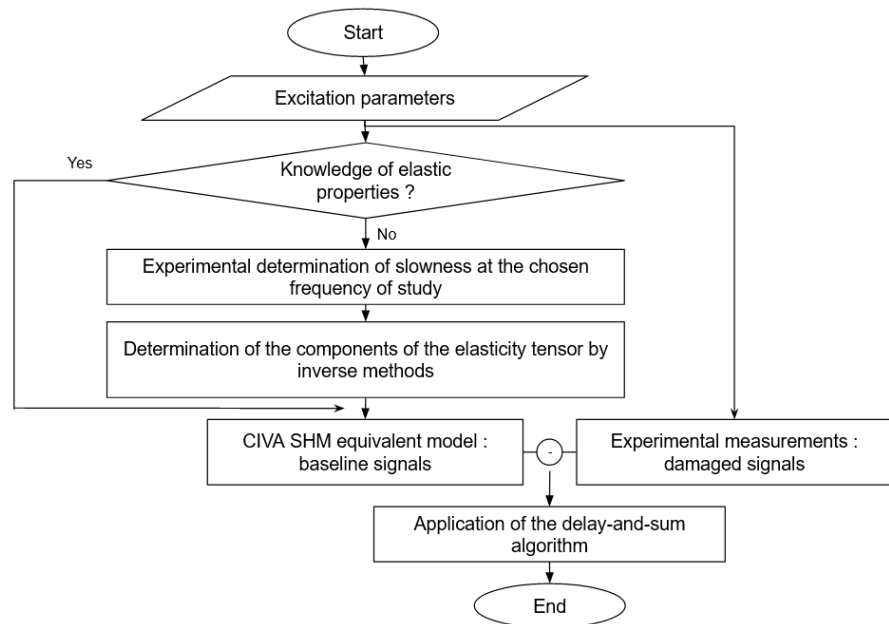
Start

Excitation parameters

Yes

Knowledge of elastic properties ?

No

Experimental determination of slowness at the chosen frequency of study

Determination of the components of the elasticity tensor by inverse methods

CIVA SHM equivalent model : baseline signals

-

Experimental measurements : damaged signals

Application of the delay-and-sum algorithm

End